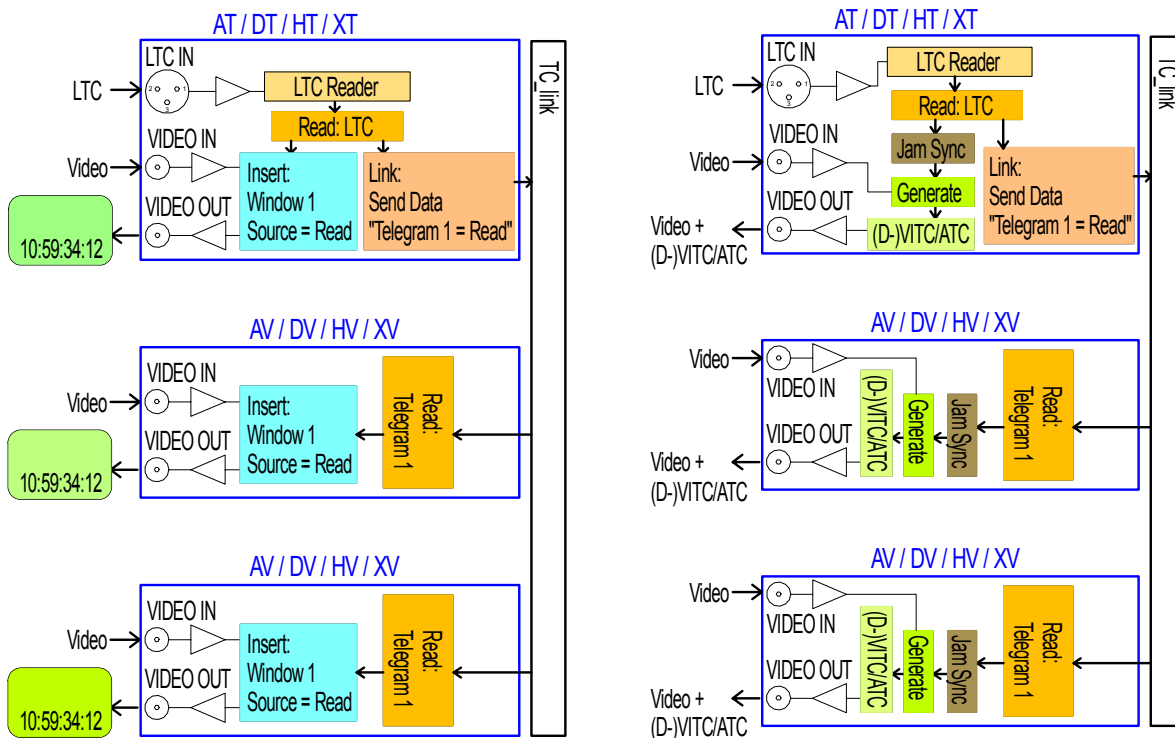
AT / DT / HT / XT

LTC IN

LTC

2 1
3

LTC Reader

Read: LTC

VIDEO IN

Video

Insert:
Window 1
Source = Read

Link:
Send Data
"Telegram 1 = Read"

VIDEO OUT

10:59:34:12

TC_link

AV / DV / HV / XV

VIDEO IN

Video

Insert:
Window 1
Source = Read

Read:
Telegram 1

VIDEO OUT

10:59:34:12

AV / DV / HV / XV

VIDEO IN

Video

Insert:
Window 1
Source = Read

Read:
Telegram 1

VIDEO OUT

10:59:34:12

AT / DT / HT / XT

LTC IN

LTC

2 1
3

LTC Reader

Read: LTC

VIDEO IN

Jam Sync

Video

Link:
Send Data
"Telegram 1 = Read"

Generate

VIDEO OUT

Video +
(D-)VITC/ATC

(D-)VITC/ATC

TC_link

AV / DV / HV / XV

Video

VIDEO IN

(D-)VITC/ATC

Generate

Jam Sync

Read:
Telegram 1

VIDEO OUT

Video +
(D-)VITC/ATC

AV / DV / HV / XV

Video

VIDEO IN

(D-)VITC/ATC

Generate

Jam Sync

Read:
Telegram 1

VIDEO OUT

Video +
(D-)VITC/ATC